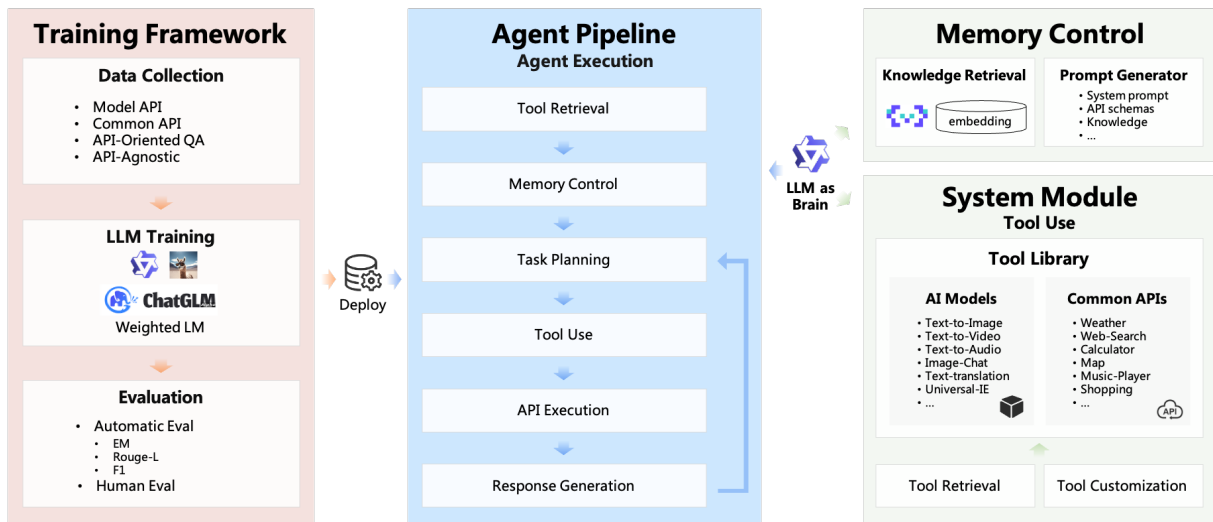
Training Framework

Data Collection

- Model API
- Common API
- API-Oriented QA
- API-Agnostic

LLM Training

ChatGLM

Weighted LM

Evaluation

- Automatic Eval
  - EM
  - Rouge-L
  - F1
- Human Eval

Deploy

Agent Pipeline
Agent Execution

Tool Retrieval

Memory Control

Task Planning

Tool Use

API Execution

Response Generation

LLM as Brain

Memory Control

Knowledge Retrieval

embedding

Prompt Generator

- System prompt
- API schemas
- Knowledge
- ...

System Module
Tool Use

Tool Library

AI Models

- Text-to-Image
- Text-to-Video
- Text-to-Audio
- Image-Chat
- Text-translation
- Universal-IE
- ...

Common APIs

- Weather
- Web-Search
- Calculator
- Map
- Music-Player
- Shopping
- ...

API

Tool Retrieval

Tool Customization